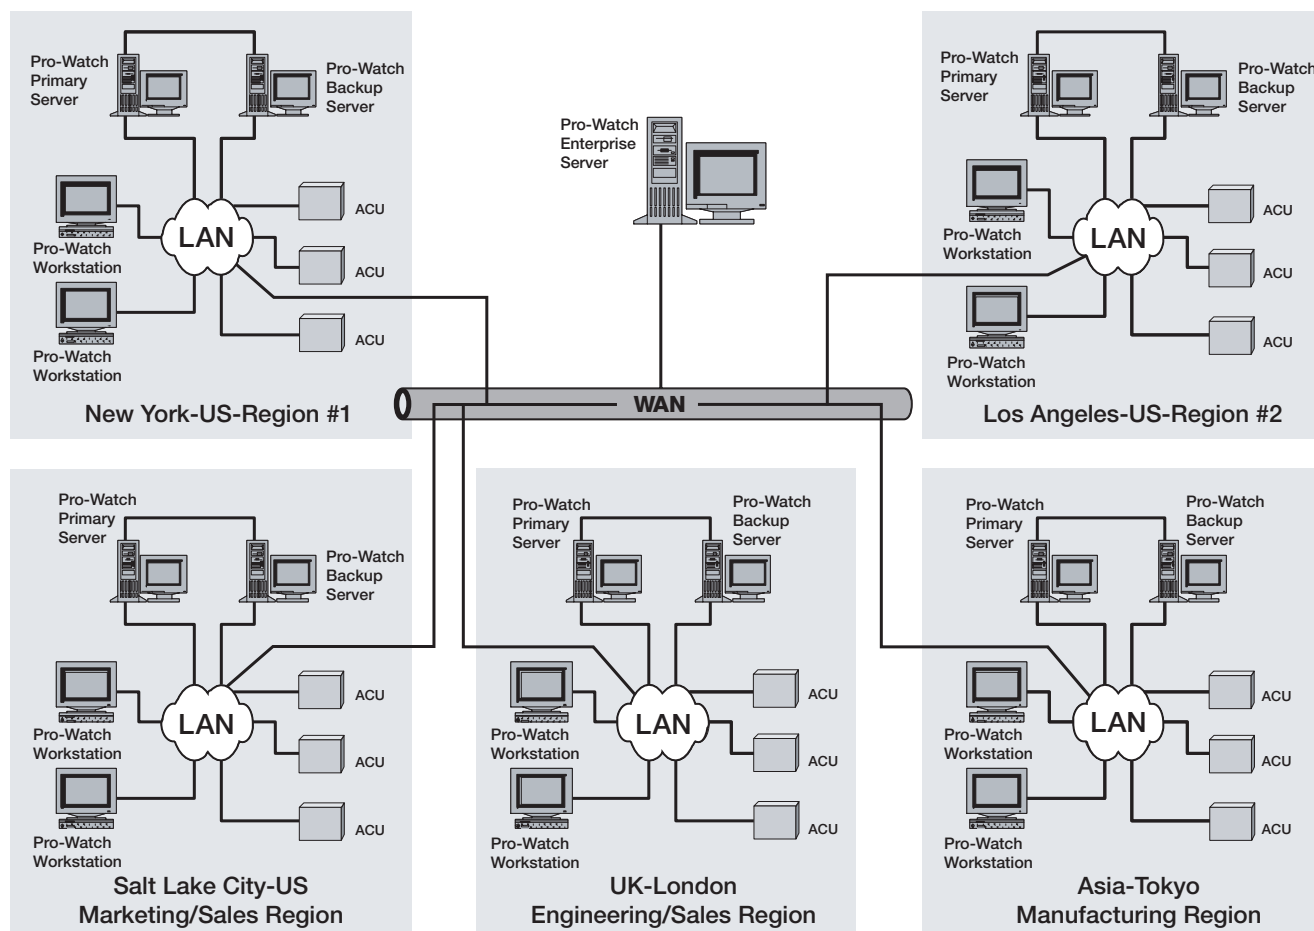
Pro-Watch Primary Server

Pro-Watch Backup Server

LAN

ACU

ACU

ACU

Pro-Watch Workstation

Pro-Watch Workstation

New York-US-Region #1

Pro-Watch Enterprise Server

WAN

Pro-Watch Primary Server

Pro-Watch Backup Server

LAN

ACU

ACU

ACU

Pro-Watch Workstation

Pro-Watch Workstation

Los Angeles-US-Region #2

Pro-Watch Primary Server

Pro-Watch Backup Server

LAN

ACU

ACU

ACU

Pro-Watch Workstation

Pro-Watch Workstation

Salt Lake City-US Marketing/Sales Region

Pro-Watch Primary Server

Pro-Watch Backup Server

LAN

ACU

ACU

ACU

Pro-Watch Workstation

Pro-Watch Workstation

UK-London Engineering/Sales Region

Pro-Watch Primary Server

Pro-Watch Backup Server

LAN

ACU

ACU

ACU

Pro-Watch Workstation

Pro-Watch Workstation

Asia-Tokyo Manufacturing Region